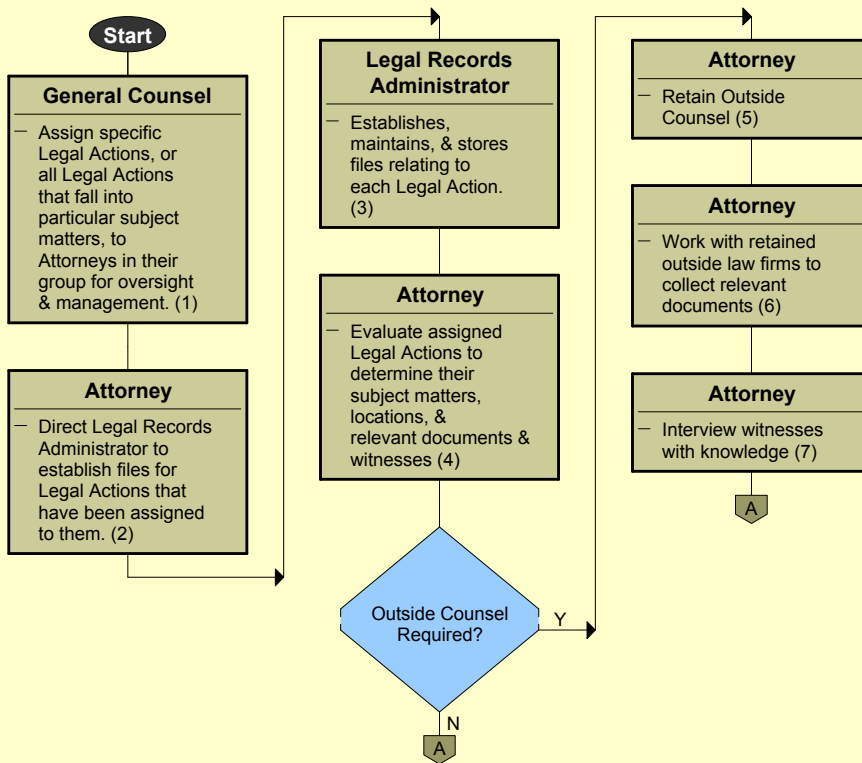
Start

General Counsel

– Assign specific Legal Actions, or all Legal Actions that fall into particular subject matters, to Attorneys in their group for oversight & management. (1)

Attorney

– Direct Legal Records Administrator to establish files for Legal Actions that have been assigned to them. (2)

Legal Records Administrator

– Establishes, maintains, & stores files relating to each Legal Action. (3)

Attorney

– Evaluate assigned Legal Actions to determine their subject matters, locations, & relevant documents & witnesses (4)

Outside Counsel Required?

Y

N

A

Attorney

– Retain Outside Counsel (5)

Attorney

– Work with retained outside law firms to collect relevant documents (6)

Attorney

– Interview witnesses with knowledge (7)

A